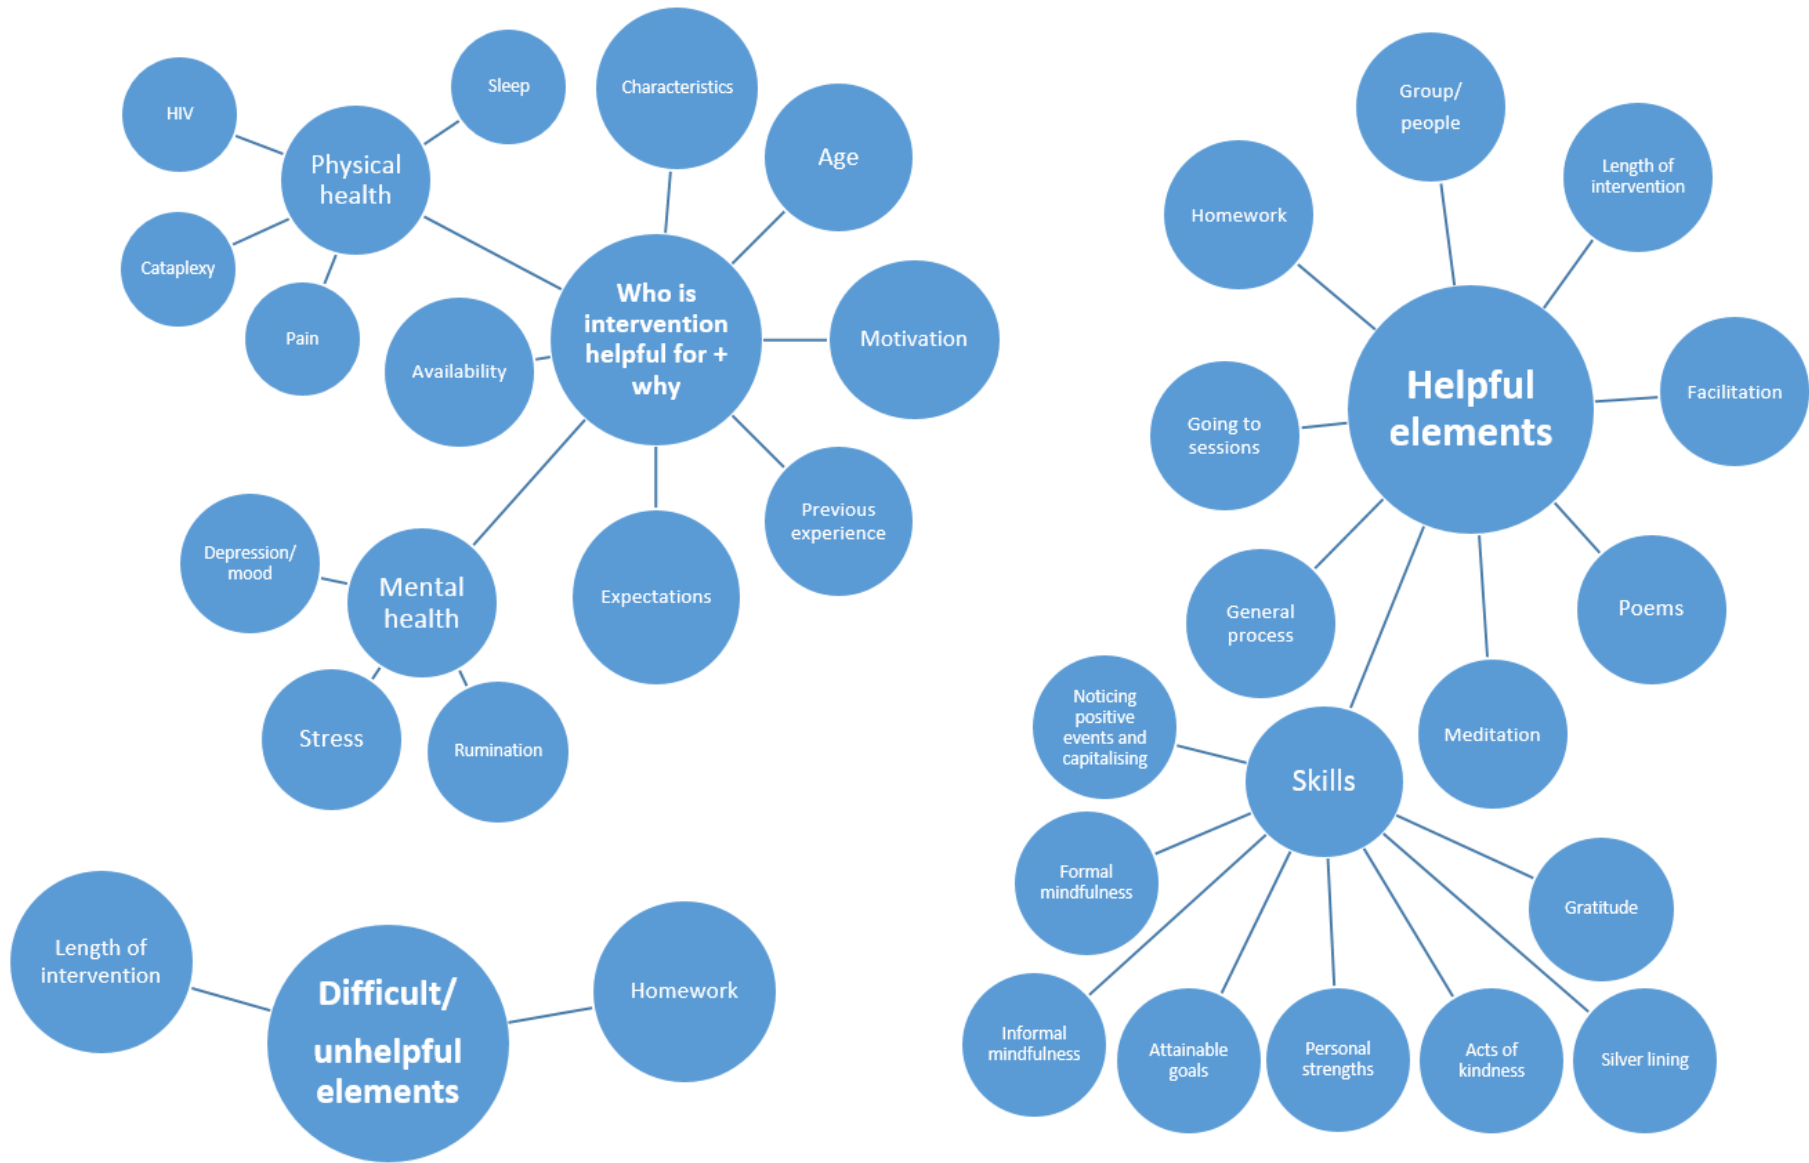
Who is intervention helpful for + why

Physical health

HIV

Sleep

Cataplexy

Pain

Characteristics

Age

Motivation

Availability

Previous experience

Expectations

Mental health

Depression/ mood

Stress

Rumination

Helpful elements

Group/ people

Homework

Length of intervention

Facilitation

Going to sessions

General process

Poems

Meditation

Skills

Noticing positive events and capitalising

Formal mindfulness

Gratitude

Informal mindfulness

Attainable goals

Personal strengths

Acts of kindness

Silver lining

Difficult/ unhelpful elements

Length of intervention

Homework